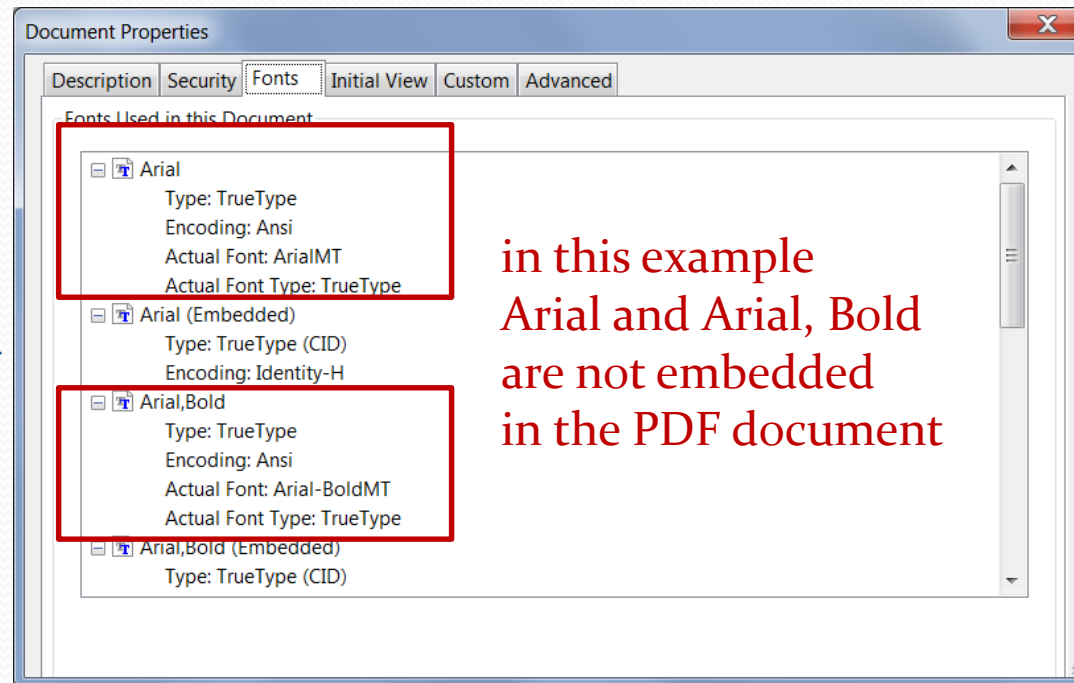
Document Properties

Description | Security | Fonts | Initial View | Custom | Advanced

Fonts Used in this Document

Arial
Type: TrueType
Encoding: Ansi
Actual Font: ArialMT
Actual Font Type: TrueType

Arial (Embedded)
Type: TrueType (CID)
Encoding: Identity-H

Arial,Bold
Type: TrueType
Encoding: Ansi
Actual Font: Arial-BoldMT
Actual Font Type: TrueType

Arial,Bold (Embedded)
Type: TrueType (CID)

in this example
Arial and Arial, Bold
are not embedded
in the PDF document